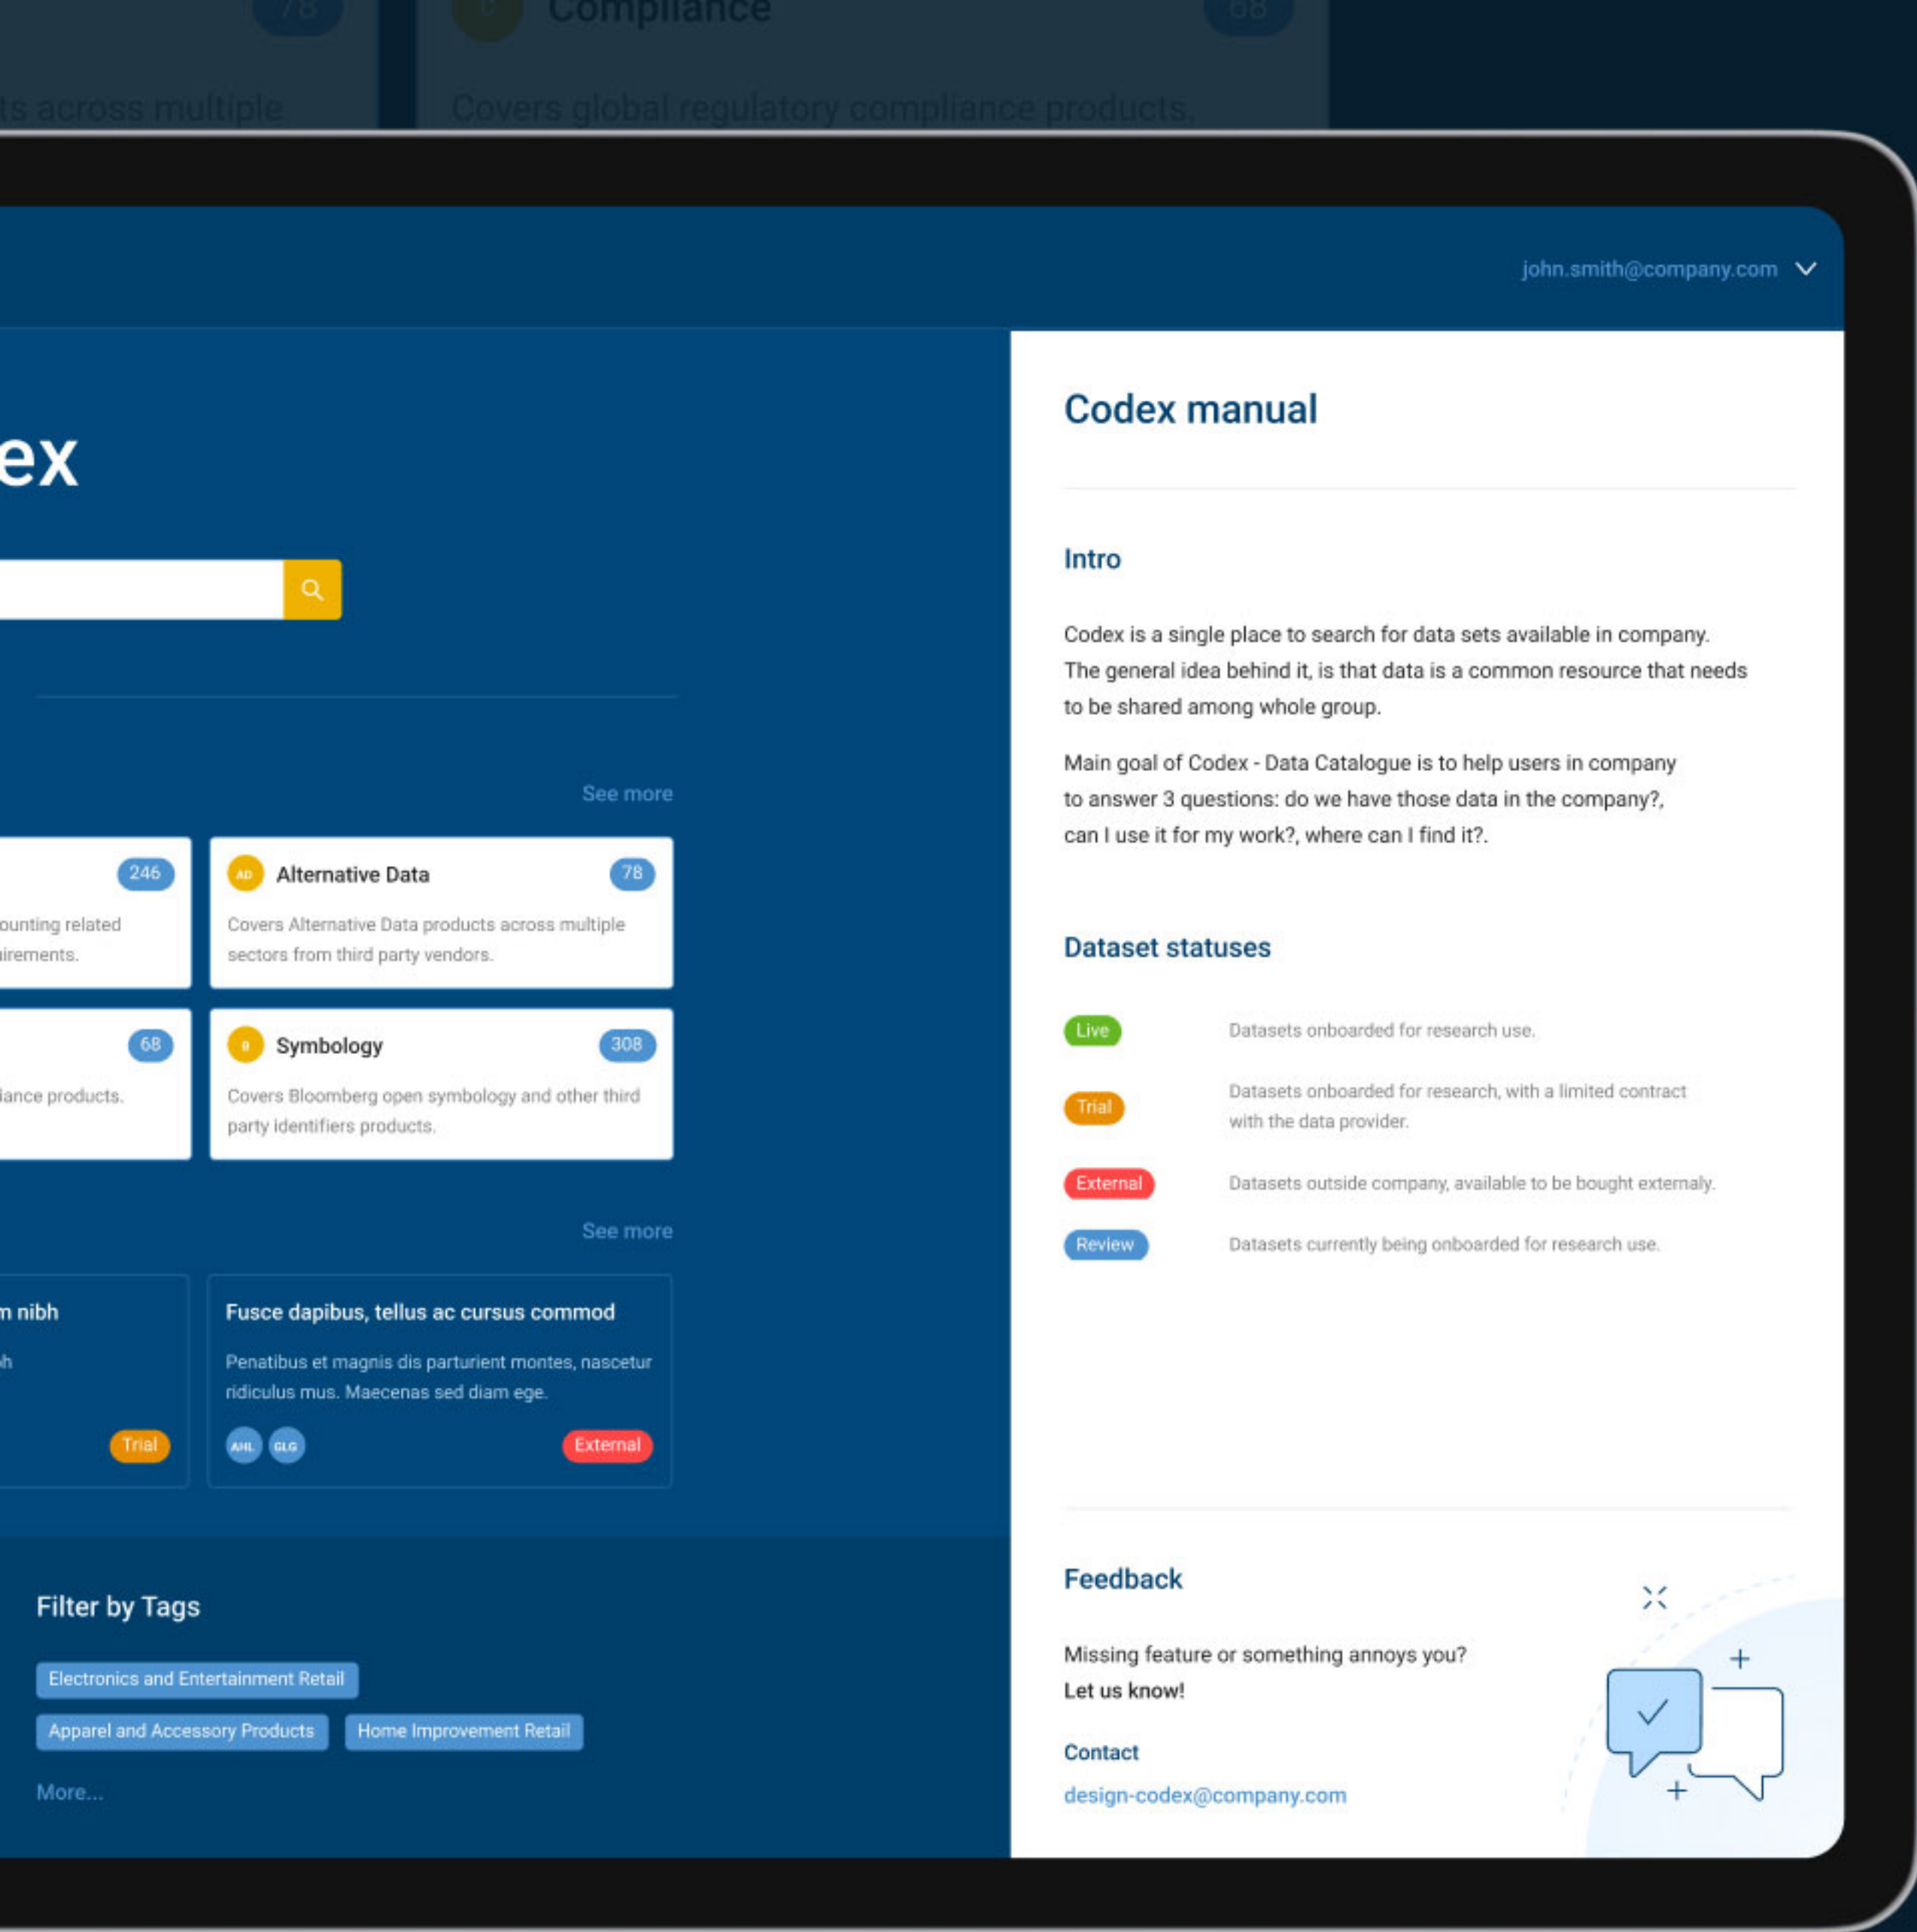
78 C Compliance 68

ts across multiple

Covers global regulatory compliance products.

john.smith@company.com

ex

See more

246

ounting related irements.

AD Alternative Data 78

Covers Alternative Data products across multiple sectors from third party vendors.

68

iance products.

B Symbology 308

Covers Bloomberg open symbology and other third party identifiers products.

See more

m nibh

h

Trial

Fusce dapibus, tellus ac cursus commod

Penatibus et magnis dis parturient montes, nascetur ridiculus mus. Maecenas sed diam ege.

AHL GLG

External

Filter by Tags

Electronics and Entertainment Retail

Apparel and Accessory Products

Home Improvement Retail

More...

Codex manual

Intro

Codex is a single place to search for data sets available in company. The general idea behind it, is that data is a common resource that needs to be shared among whole group.

Main goal of Codex - Data Catalogue is to help users in company to answer 3 questions: do we have those data in the company?, can I use it for my work?, where can I find it?.

Dataset statuses

Live Datasets onboarded for research use.

Trial Datasets onboarded for research, with a limited contract with the data provider.

External Datasets outside company, available to be bought externaly.

Review Datasets currently being onboarded for research use.

Feedback

Missing feature or something annoys you?
Let us know!

Contact
design-codex@company.com